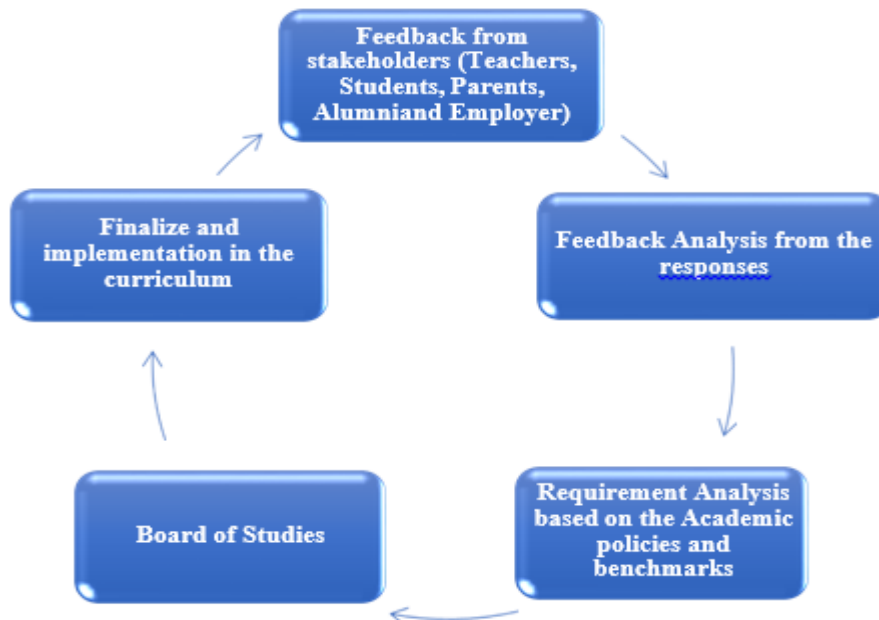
Feedback from stakeholders (Teachers, Students, Parents, Alumniand Employer)

Feedback Analysis from the responses

Requirement Analysis based on the Academic policies and benchmarks

Board of Studies

Finalize and implementation in the curriculum